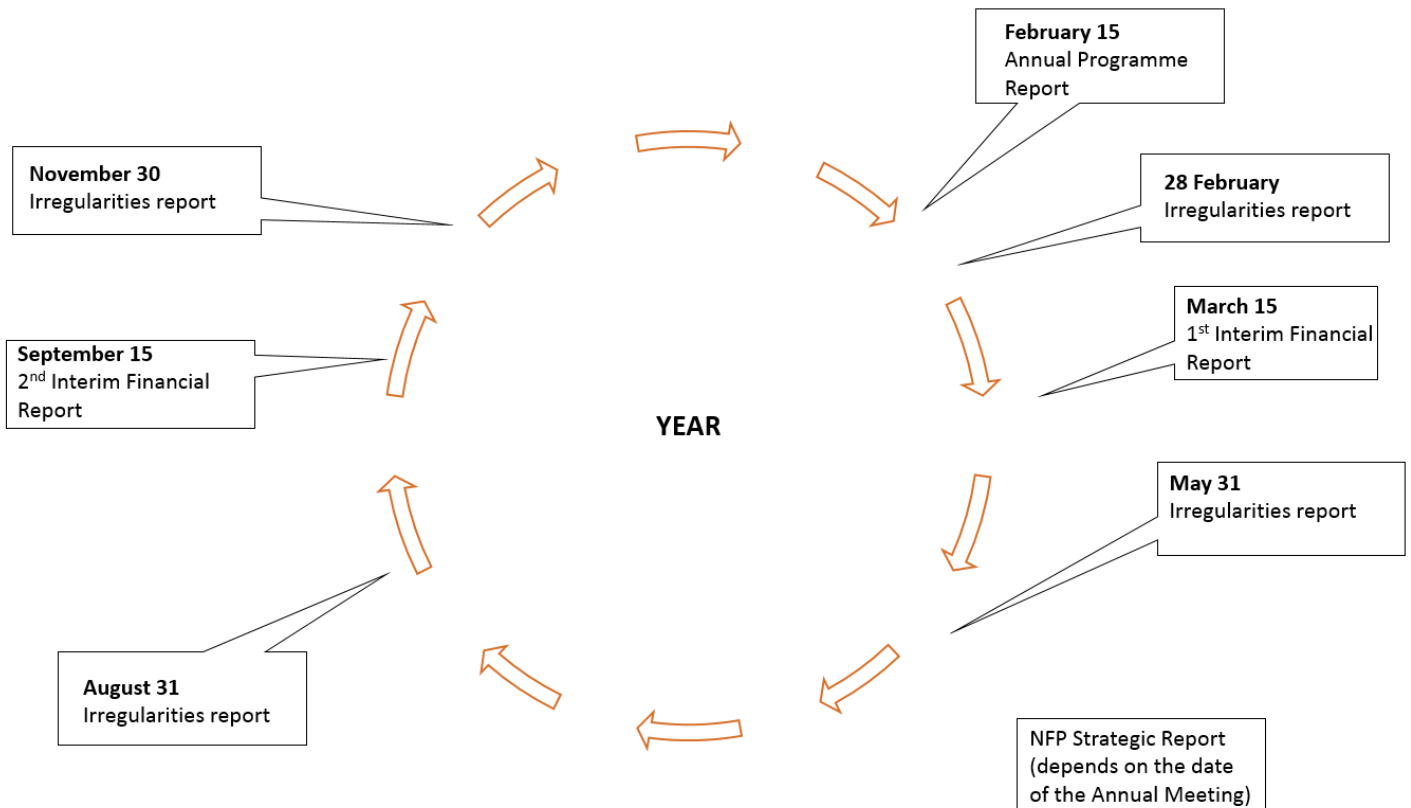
**February 15**
Annual Programme Report

**28 February**
Irregularities report

**March 15**
$1^{st}$ Interim Financial Report

**May 31**
Irregularities report

NFP Strategic Report (depends on the date of the Annual Meeting)

**August 31**
Irregularities report

**September 15**
$2^{nd}$ Interim Financial Report

**November 30**
Irregularities report

**YEAR**